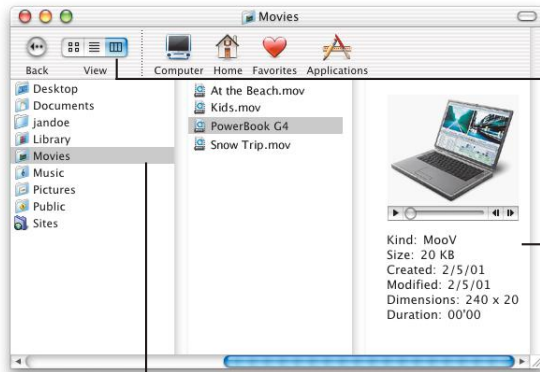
Movies

Back View

Computer Home Favorites Applications

Desktop
Documents
jandoe
Library
Movies
Music
Pictures
Public
Sites

At the Beach.mov
Kids.mov
PowerBook G4
Snow Trip.mov

Kind: MooV
Size: 20 KB
Created: 2/5/01
Modified: 2/5/01
Dimensions: 240 x 20
Duration: 00'00